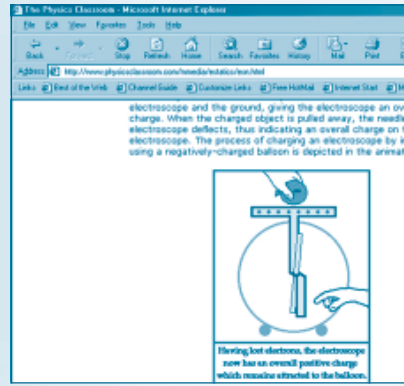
The Physics Classroom - Microsoft Internet Explorer

File Edit View Favorites Tools Help

Back Forward Stop Refresh Home Search Favorites History Mail Print

Address http://www.physicsclassroom.com/mmedia/estatics/esn.html

Links Best of the Web Channel Guide Customize Links Free HotMail Internet Start

electroscope and the ground, giving the electroscope an ov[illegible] charge. When the charged object is pulled away, the needl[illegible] electroscope deflects, thus indicating an overall charge on t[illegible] electroscope. The process of charging an electroscope by i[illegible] using a negatively-charged balloon is depicted in the animat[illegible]

Having lost electrons, the electroscope now has an overall positive charge which remains attracted to the balloon.